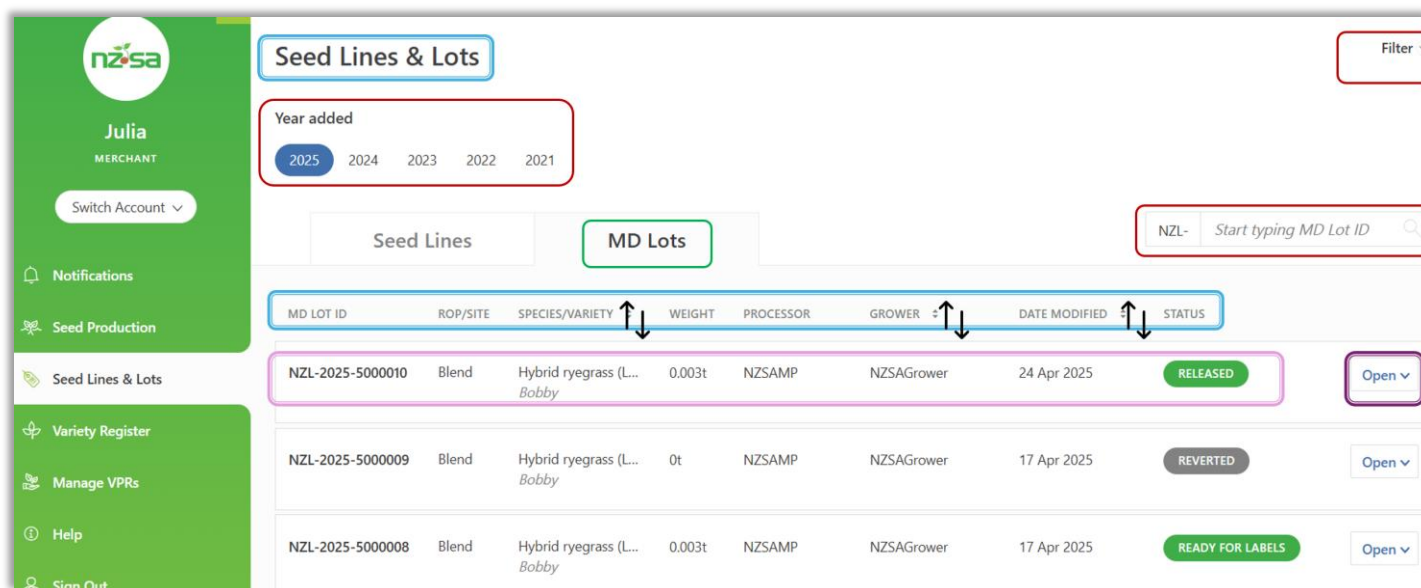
nzsa

Julia
MERCHANT

Switch Account

Notifications
Seed Production
Seed Lines & Lots
Variety Register
Manage VPRs
Help
Sign Out

Seed Lines & Lots

Filter

Year added
2025 2024 2023 2022 2021

Seed Lines
MD Lots

NZL- Start typing MD Lot ID

| MD LOT ID | ROP/SITE | SPECIES/VARIETY | WEIGHT | PROCESSOR | GROWER | DATE MODIFIED | STATUS | |
|---|---|---|---|---|---|---|---|---|
| NZL-2025-5000010 | Blend | Hybrid ryegrass (L... Bobby | 0.003t | NZSAMP | NZSAGrower | 24 Apr 2025 | RELEASED | Open |
| NZL-2025-5000009 | Blend | Hybrid ryegrass (L... Bobby | 0t | NZSAMP | NZSAGrower | 17 Apr 2025 | REVERTED | Open |
| NZL-2025-5000008 | Blend | Hybrid ryegrass (L... Bobby | 0.003t | NZSAMP | NZSAGrower | 17 Apr 2025 | READY FOR LABELS | Open |